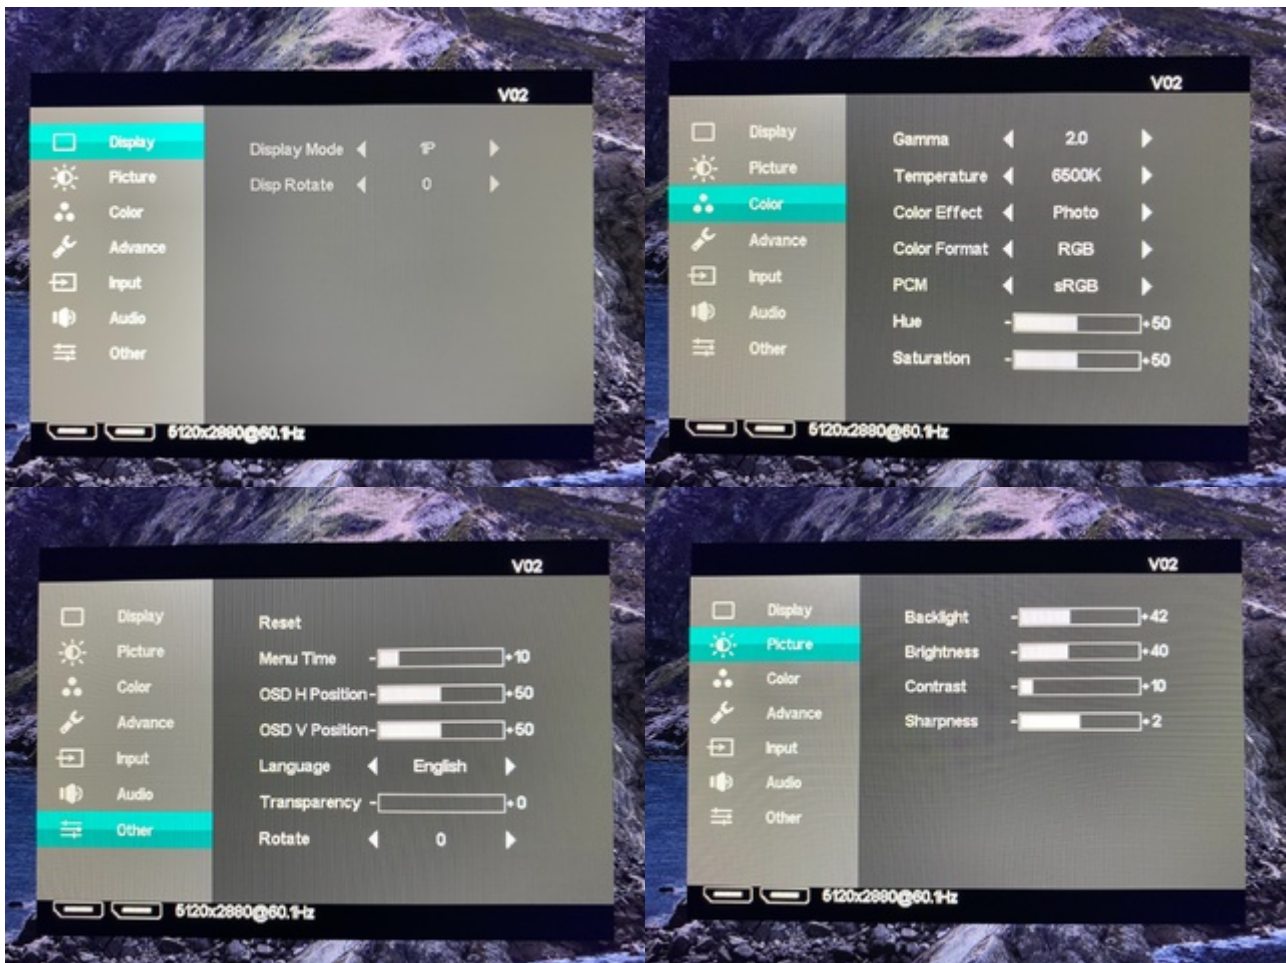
V02

Display
Picture
Color
Advance
Input
Audio
Other

Display Mode 1P
Disp Rotate 0

5120x2880@60.1Hz

V02

Display
Picture
Color
Advance
Input
Audio
Other

Gamma 2.0
Temperature 6500K
Color Effect Photo
Color Format RGB
PCM sRGB
Hue - +50
Saturation - +50

5120x2880@60.1Hz

V02

Display
Picture
Color
Advance
Input
Audio
Other

Reset
Menu Time - +10
OSD H Position - +50
OSD V Position - +50
Language English
Transparency - +0
Rotate 0

5120x2880@60.1Hz

V02

Display
Picture
Color
Advance
Input
Audio
Other

Backlight - +42
Brightness - +40
Contrast - +10
Sharpness - +2

5120x2880@60.1Hz